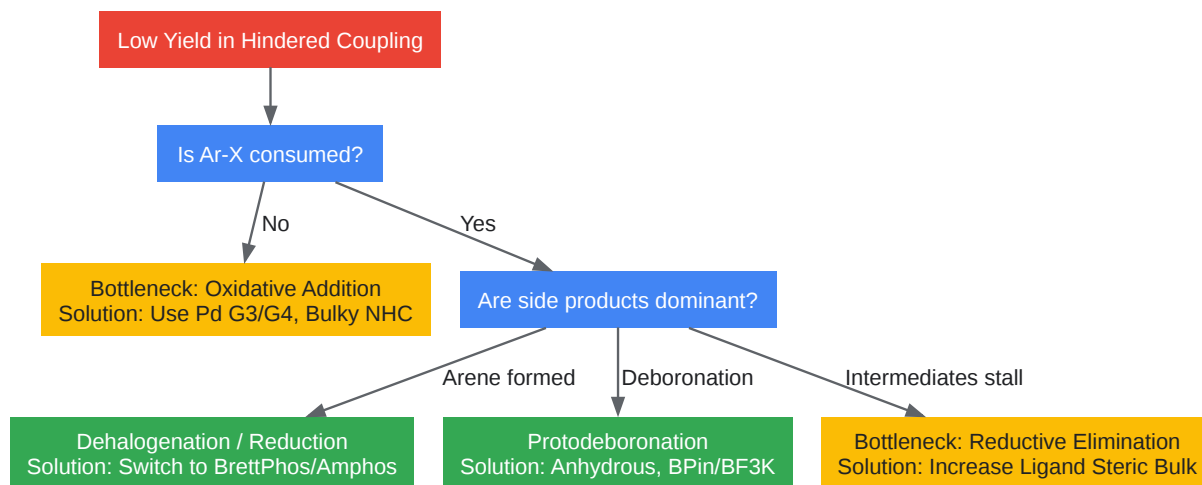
Low Yield in Hindered Coupling

Is Ar-X consumed?

No

Yes

Bottleneck: Oxidative Addition
Solution: Use Pd G3/G4, Bulky NHC

Are side products dominant?

Arene formed

Deboronation

Intermediates stall

Dehalogenation / Reduction
Solution: Switch to BrettPhos/Amphos

Protodeboronation
Solution: Anhydrous, BPin/BF3K

Bottleneck: Reductive Elimination
Solution: Increase Ligand Steric Bulk